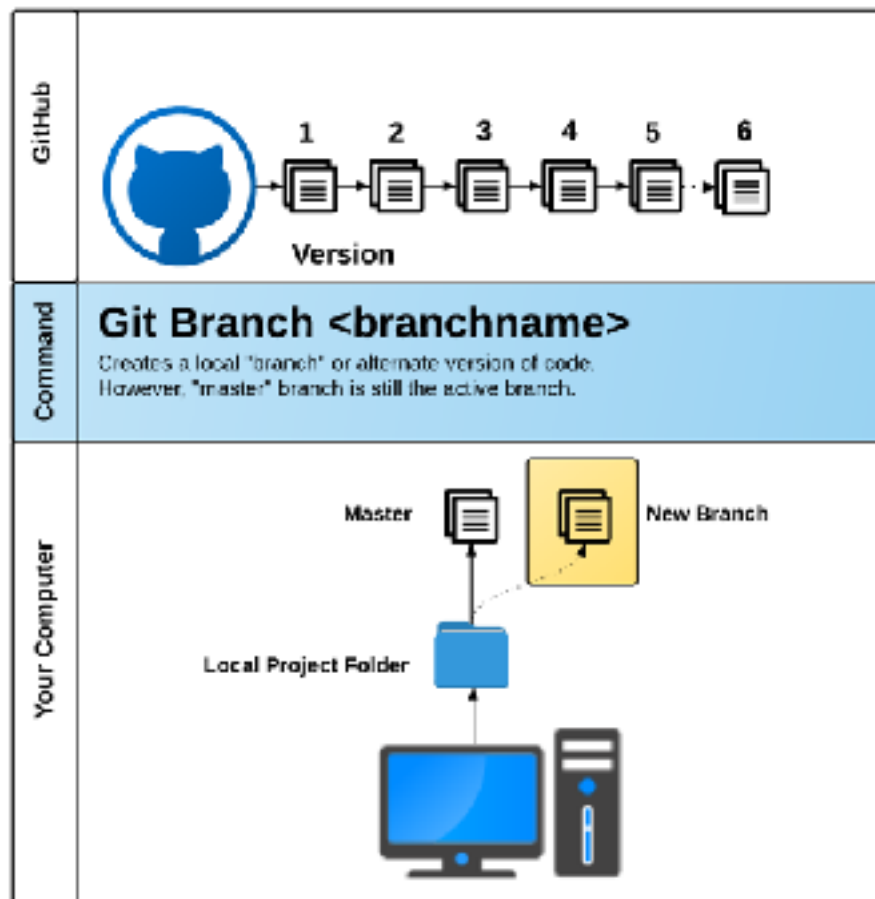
GitHub

1 2 3 4 5 6

Version

Command

Git Branch <branchname>

Creates a local "branch" or alternate version of code. However, "master" branch is still the active branch.

Your Computer

Master

New Branch

Local Project Folder